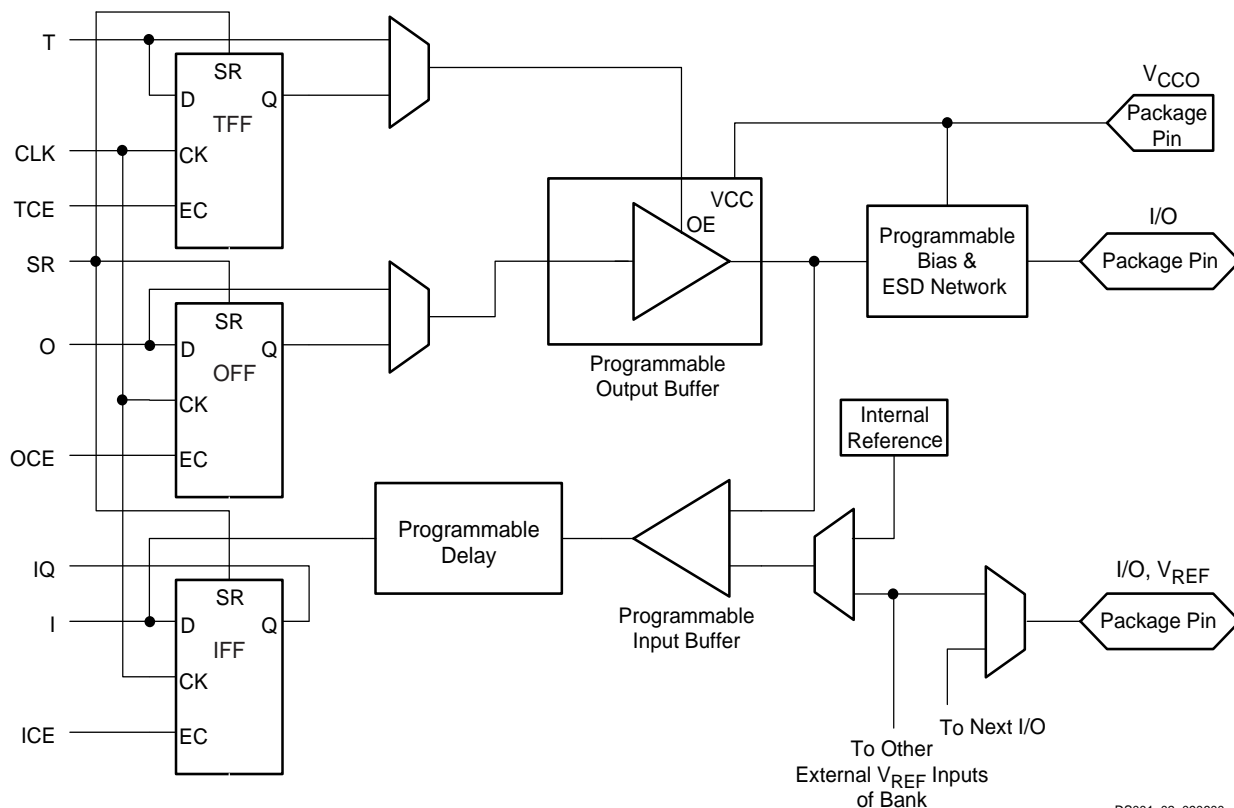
T
SR
D
Q
TFF
CK
EC
CLK
TCE
SR
SR
D
Q
OFF
CK
EC
O
OCE
IQ
I
SR
D
Q
IFF
CK
EC
ICE
$V_{CCO}$
Package Pin
VCC
OE
Programmable Output Buffer
Programmable Bias & ESD Network
I/O
Package Pin
Internal Reference
Programmable Delay
Programmable Input Buffer
I/O, $V_{REF}$
Package Pin
To Next I/O
To Other External $V_{REF}$ Inputs of Bank
DS001_03_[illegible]